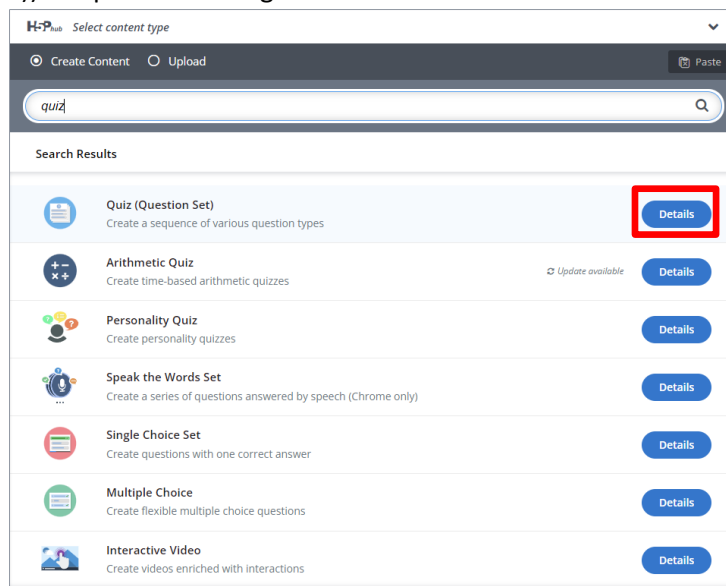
H5P hub Select content type

Create Content Upload

Paste

quiz

Search Results

Quiz (Question Set)
Create a sequence of various question types

Details

Arithmetic Quiz
Create time-based arithmetic quizzes

Update available

Details

Personality Quiz
Create personality quizzes

Details

Speak the Words Set
Create a series of questions answered by speech (Chrome only)

Details

Single Choice Set
Create questions with one correct answer

Details

Multiple Choice
Create flexible multiple choice questions

Details

Interactive Video
Create videos enriched with interactions

Details